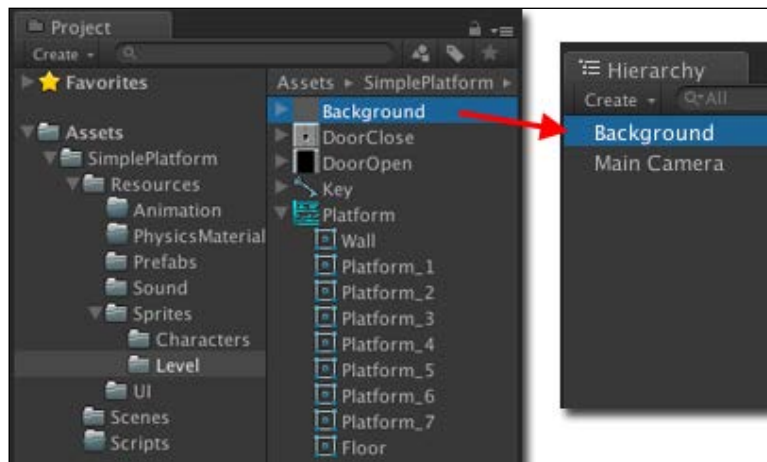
Project
Create
Favorites
Assets
SimplePlatform
Resources
Animation
PhysicsMaterial
Prefabs
Sound
Sprites
Characters
Level
UI
Scenes
Scripts
Assets ► SimplePlatform ►
Background
DoorClose
DoorOpen
Key
Platform
Wall
Platform_1
Platform_2
Platform_3
Platform_4
Platform_5
Platform_6
Platform_7
Floor
Hierarchy
Create
Q▾All
Background
Main Camera